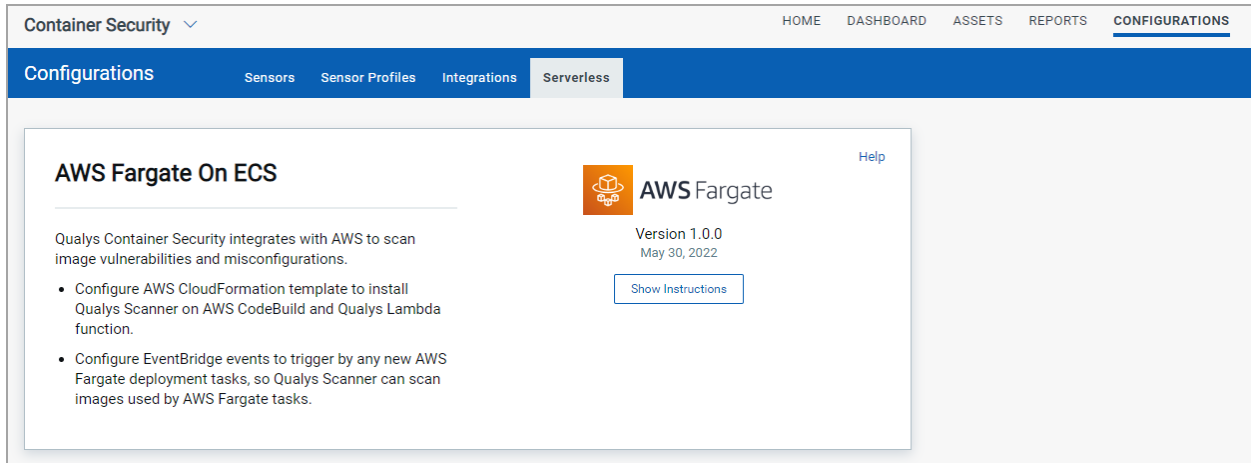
Container Security

HOME DASHBOARD ASSETS REPORTS CONFIGURATIONS

Configurations

Sensors Sensor Profiles Integrations Serverless

AWS Fargate On ECS

Help

AWS Fargate

Version 1.0.0
May 30, 2022

Show Instructions

Qualys Container Security integrates with AWS to scan image vulnerabilities and misconfigurations.

- Configure AWS CloudFormation template to install Qualys Scanner on AWS CodeBuild and Qualys Lambda function.
- Configure EventBridge events to trigger by any new AWS Fargate deployment tasks, so Qualys Scanner can scan images used by AWS Fargate tasks.